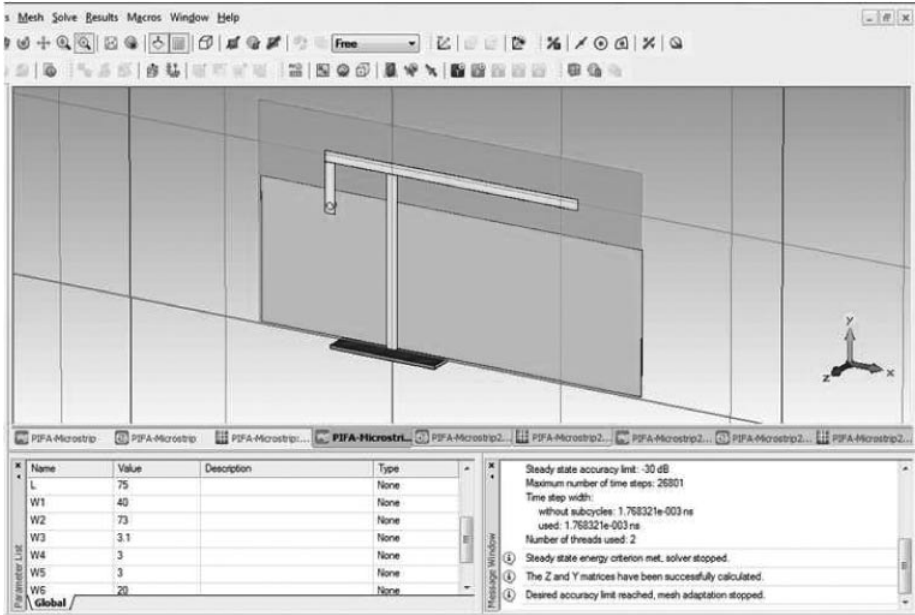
s Mesh Solve Results Macros Window Help

Free

y
z x

PIFA-Microstrip PIFA-Microstrip PIFA-Microstrip:... PIFA-Microstri... PIFA-Microstrip2... PIFA-Microstrip2... PIFA-Microstrip2... PIFA-Microstrip2... PIFA-Microstrip2...

| Name | Value | Description | Type |
|---|---|---|---|
| L | 75 | | None |
| W1 | 40 | | None |
| W2 | 73 | | None |
| W3 | 3.1 | | None |
| W4 | 3 | | None |
| W5 | 3 | | None |
| W6 | 20 | | None |

Parameter List
Global

Message Window
Steady state accuracy limit: -30 dB
Maximum number of time steps: 26801
Time step width:
without subcycles: 1.768321e-003 ns
used: 1.768321e-003 ns
Number of threads used: 2
Steady state energy criterion met, solver stopped.
The Z and Y matrices have been successfully calculated.
Desired accuracy limit reached, mesh adaptation stopped.